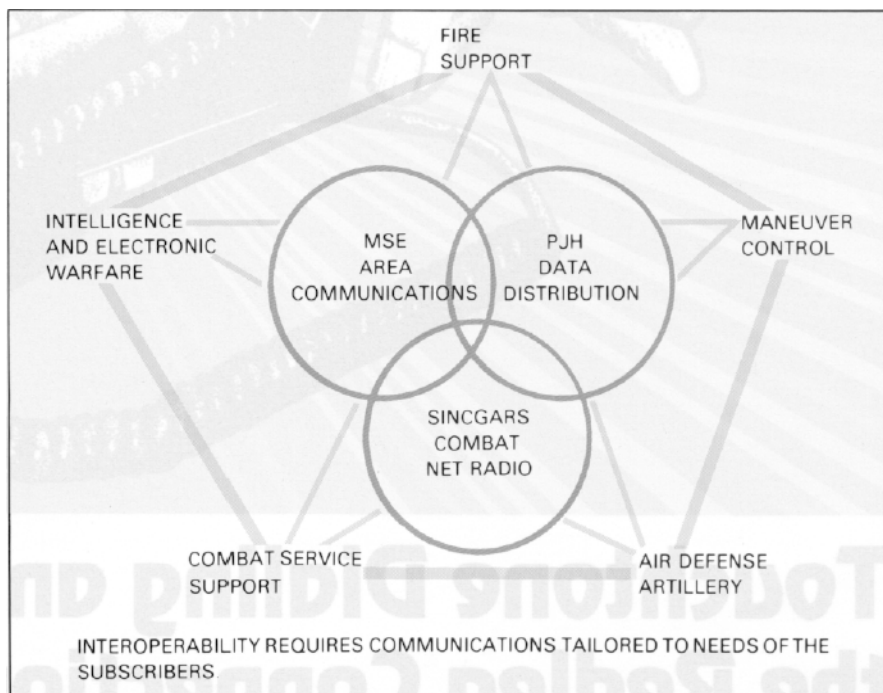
FIRE SUPPORT

INTELLIGENCE AND ELECTRONIC WARFARE

MANEUVER CONTROL

MSE AREA COMMUNICATIONS

PJH DATA DISTRIBUTION

SINCGARS COMBAT NET RADIO

COMBAT SERVICE SUPPORT

AIR DEFENSE ARTILLERY

INTEROPERABILITY REQUIRES COMMUNICATIONS TAILORED TO NEEDS OF THE SUBSCRIBERS.